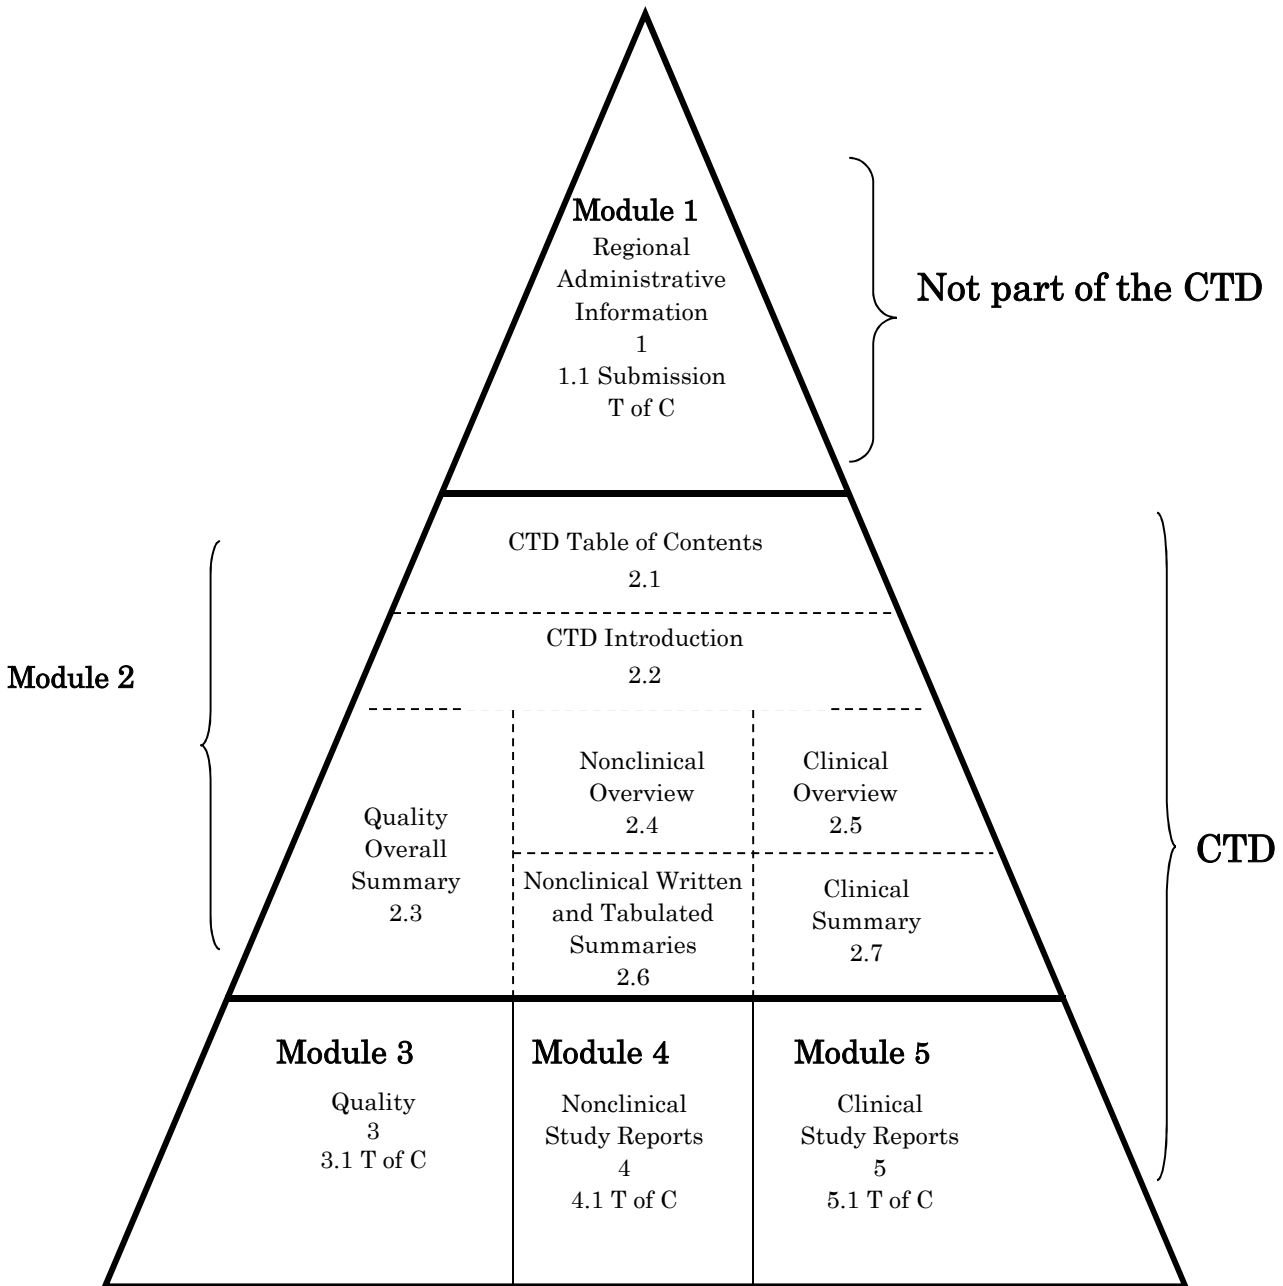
Module 1
Regional Administrative Information
1
1.1 Submission T of C

Not part of the CTD

CTD Table of Contents
2.1

CTD Introduction
2.2

Module 2

Quality Overall Summary
2.3

Nonclinical Overview
2.4

Clinical Overview
2.5

Nonclinical Written and Tabulated Summaries
2.6

Clinical Summary
2.7

CTD

Module 3
Quality
3
3.1 T of C

Module 4
Nonclinical Study Reports
4
4.1 T of C

Module 5
Clinical Study Reports
5
5.1 T of C